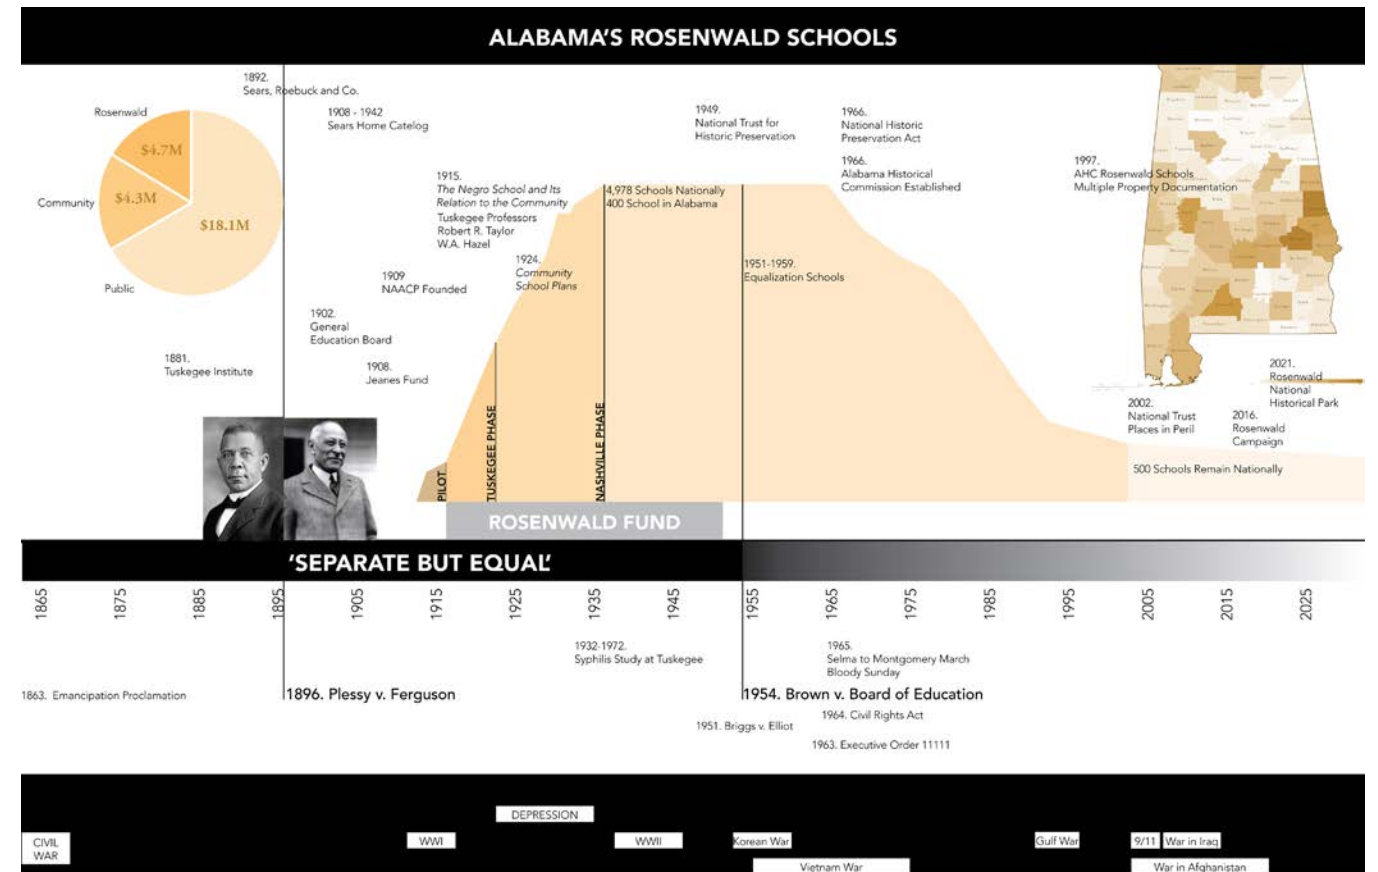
ALABAMA'S ROSENWALD SCHOOLS

Rosenwald
$4.7M
Community
$4.3M
$18.1M
Public

1892.
Sears, Roebuck and Co.

1908 - 1942
Sears Home Catelog

1915.
The Negro School and Its Relation to the Community
Tuskegee Professors
Robert R. Taylor
W.A. Hazel

1909
NAACP Founded

1924.
Community School Plans

1902.
General Education Board

1881.
Tuskegee Institute

1908.
Jeanes Fund

4,978 Schools Nationally
400 School in Alabama

1949.
National Trust for Historic Preservation

1966.
National Historic Preservation Act

1966.
Alabama Historical Commission Established

1951-1959.
Equalization Schools

1997.
AHC Rosenwald Schools
Multiple Property Documentation

2021.
Rosenwald National Historical Park

2002.
National Trust Places in Peril

2016.
Rosenwald Campaign

500 Schools Remain Nationally

PILOT
TUSKEGEE PHASE
NASHVILLE PHASE

ROSENWALD FUND

'SEPARATE BUT EQUAL'

1865 1875 1885 1895 1905 1915 1925 1935 1945 1955 1965 1975 1985 1995 2005 2015 2025

1932-1972.
Syphilis Study at Tuskegee

1965.
Selma to Montgomery March
Bloody Sunday

1863. Emancipation Proclamation

1896. Plessy v. Ferguson

1954. Brown v. Board of Education

1964. Civil Rights Act

1951. Briggs v. Elliot

1963. Executive Order 11111

DEPRESSION
CIVIL WAR
WWI
WWII
Korean War
Vietnam War
Gulf War
9/11
War in Iraq
War in Afghanistan